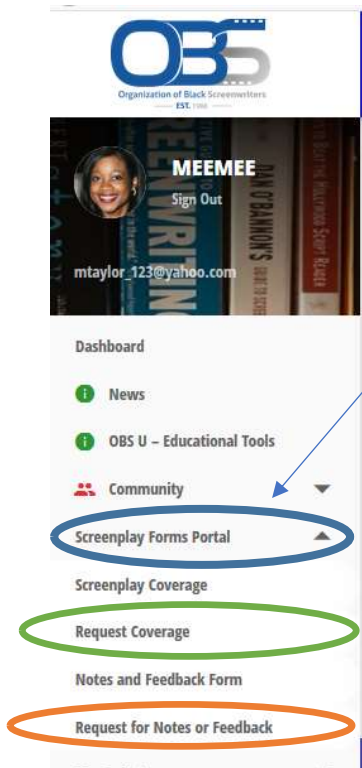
OBS
Organization of Black Screenwriters
EST. 1988

MEEMEE
Sign Out

mtaylor_123@yahoo.com

Dashboard

News

OBS U – Educational Tools

Community

Screenplay Forms Portal

Screenplay Coverage

Request Coverage

Notes and Feedback Form

Request for Notes or Feedback